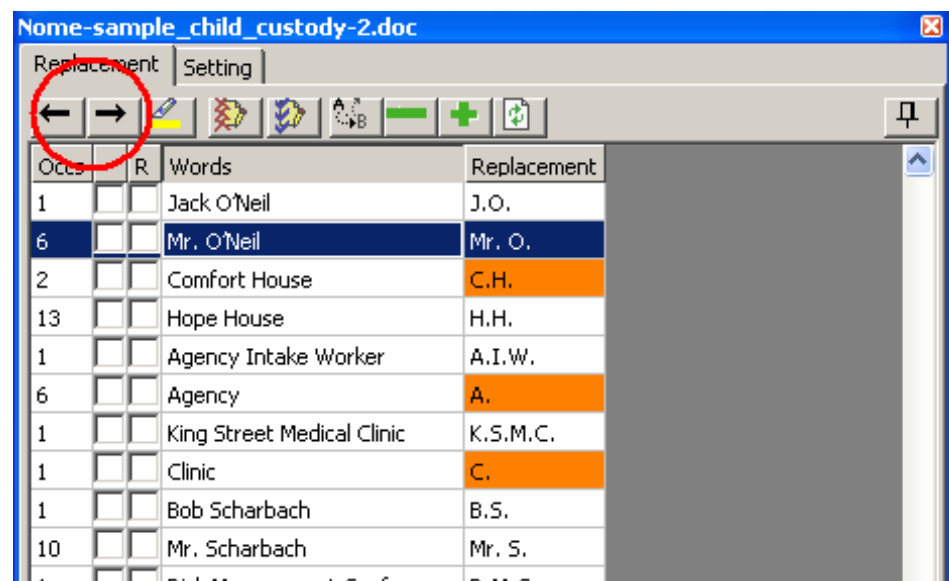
Nome-sample_child_custody-2.doc

Replacement | Setting

| Occs | | R | Words | Replacement |
|---|---|---|---|---|
| 1 | | | Jack O'Neil | J.O. |
| 6 | | | Mr. O'Neil | Mr. O. |
| 2 | | | Comfort House | C.H. |
| 13 | | | Hope House | H.H. |
| 1 | | | Agency Intake Worker | A.I.W. |
| 6 | | | Agency | A. |
| 1 | | | King Street Medical Clinic | K.S.M.C. |
| 1 | | | Clinic | C. |
| 1 | | | Bob Scharbach | B.S. |
| 10 | | | Mr. Scharbach | Mr. S. |
| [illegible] | | | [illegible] | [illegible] |